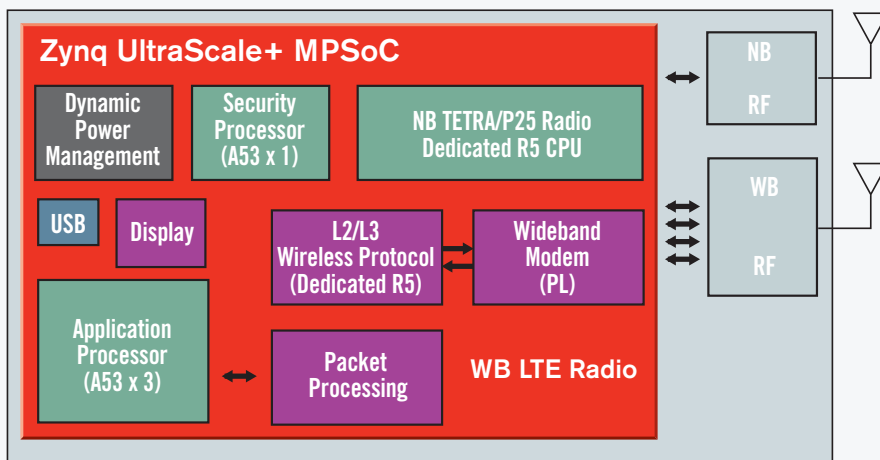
Zynq UltraScale+ MPSoC

Dynamic Power Management

Security Processor (A53 x 1)

NB TETRA/P25 Radio Dedicated R5 CPU

USB

Display

L2/L3 Wireless Protocol (Dedicated R5)

Wideband Modem (PL)

Application Processor (A53 x 3)

Packet Processing

WB LTE Radio

NB

RF

WB

RF